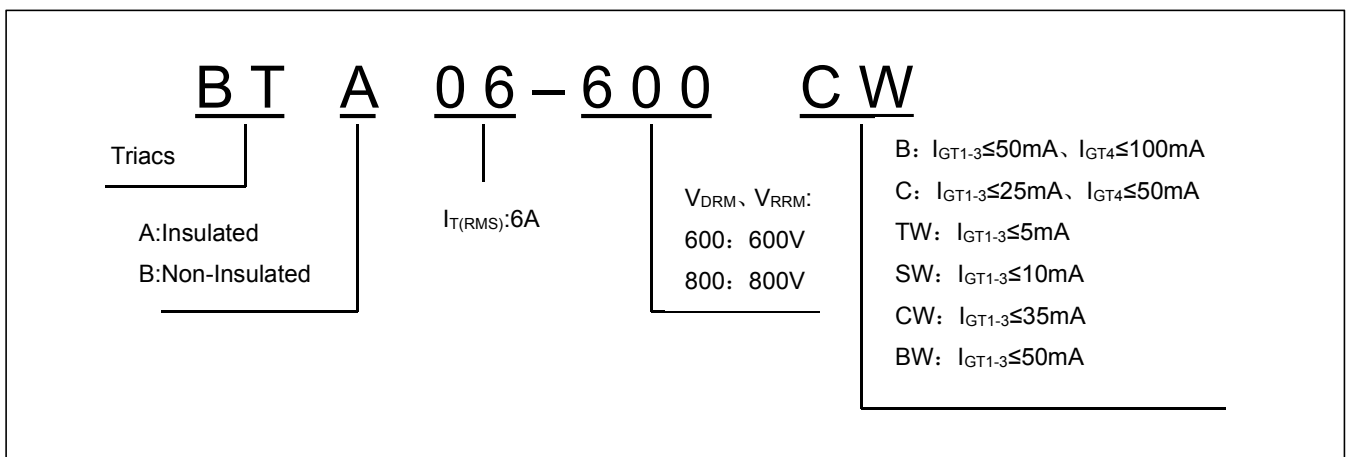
BT A 06 – 600 CW

Triacs

A:Insulated
B:Non-Insulated

$I_{T(RMS)}$:6A

$V_{DRM}$、$V_{RRM}$:
600：600V
800：800V

B：$I_{GT1-3}$≤50mA、$I_{GT4}$≤100mA
C：$I_{GT1-3}$≤25mA、$I_{GT4}$≤50mA
TW：$I_{GT1-3}$≤5mA
SW：$I_{GT1-3}$≤10mA
CW：$I_{GT1-3}$≤35mA
BW：$I_{GT1-3}$≤50mA